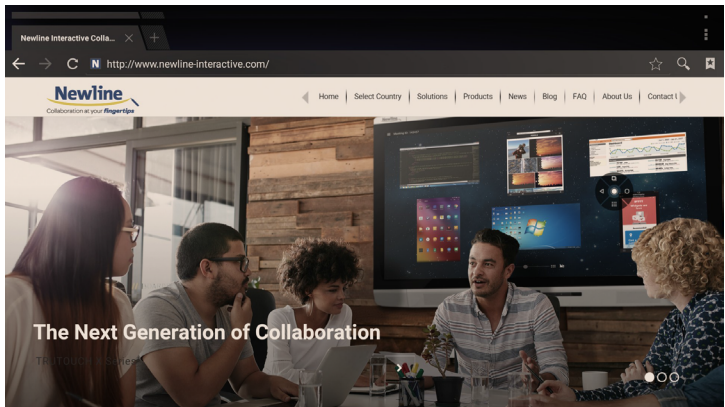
Newline Interactive Colla...

http://www.newline-interactive.com/

Newline
Collaboration at your fingertips

Home | Select Country | Solutions | Products | News | Blog | FAQ | About Us | Contact U

The Next Generation of Collaboration

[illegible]